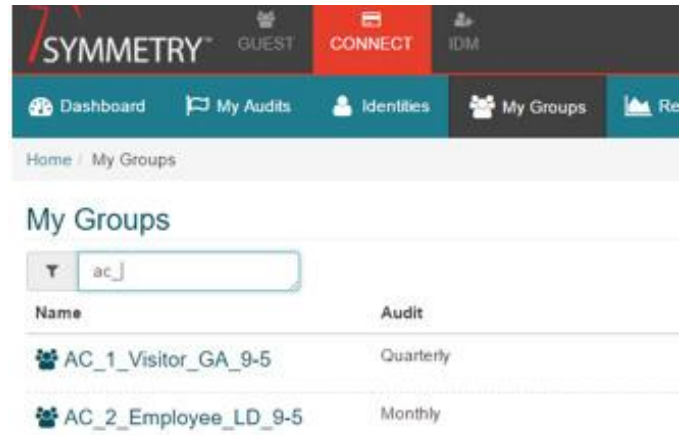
SYMMETRY™ GUEST CONNECT IDM

Dashboard My Audits Identities My Groups Re

Home / My Groups

My Groups

ac_

| Name | Audit |
|---|---|
| AC_1_Visitor_GA_9-5 | Quarterly |
| AC_2_Employee_LD_9-5 | Monthly |